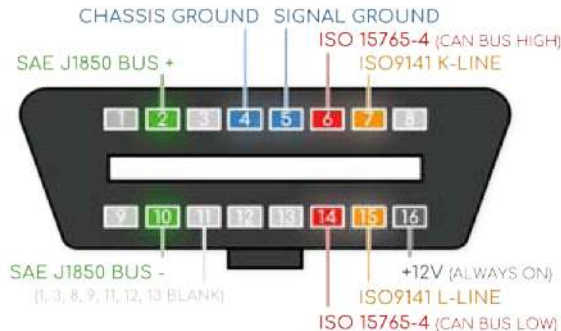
CHASSIS GROUND SIGNAL GROUND
ISO 15765-4 (CAN BUS HIGH)
SAE J1850 BUS +
ISO9141 K-LINE

1 2 3 4 5 6 7 8

9 10 11 12 13 14 15 16

SAE J1850 BUS -
(1, 3, 8, 9, 11, 12, 13 BLANK)
+12V (ALWAYS ON)
ISO9141 L-LINE
ISO 15765-4 (CAN BUS LOW)